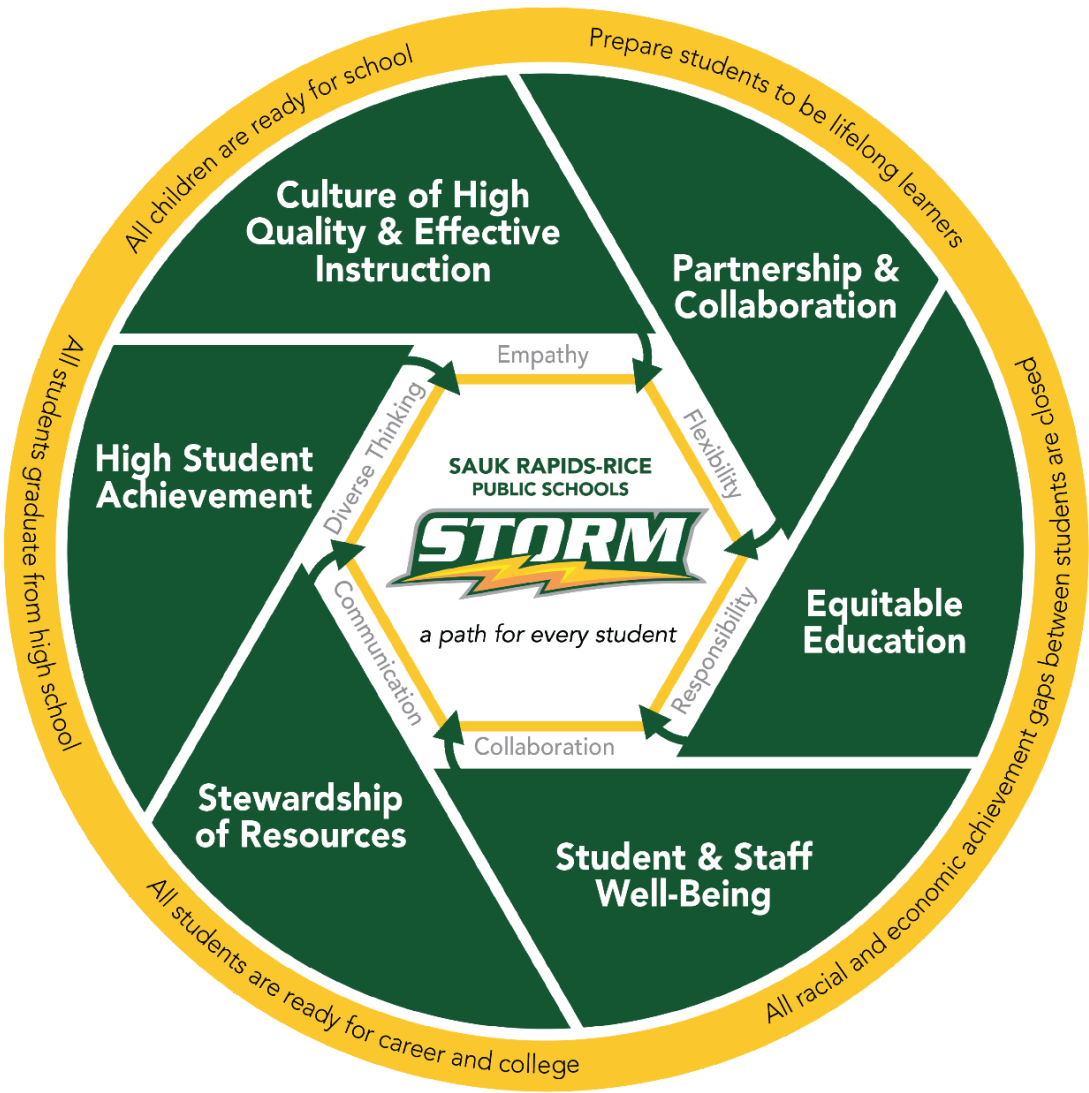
All children are ready for school

Prepare students to be lifelong learners

All racial and economic achievement gaps between students are closed

All students are ready for career and college

All students graduate from high school

Culture of High Quality & Effective Instruction

Partnership & Collaboration

Equitable Education

Student & Staff Well-Being

Stewardship of Resources

High Student Achievement

Empathy

Flexibility

Responsibility

Collaboration

Communication

Diverse Thinking

SAUK RAPIDS-RICE PUBLIC SCHOOLS

STORM

a path for every student